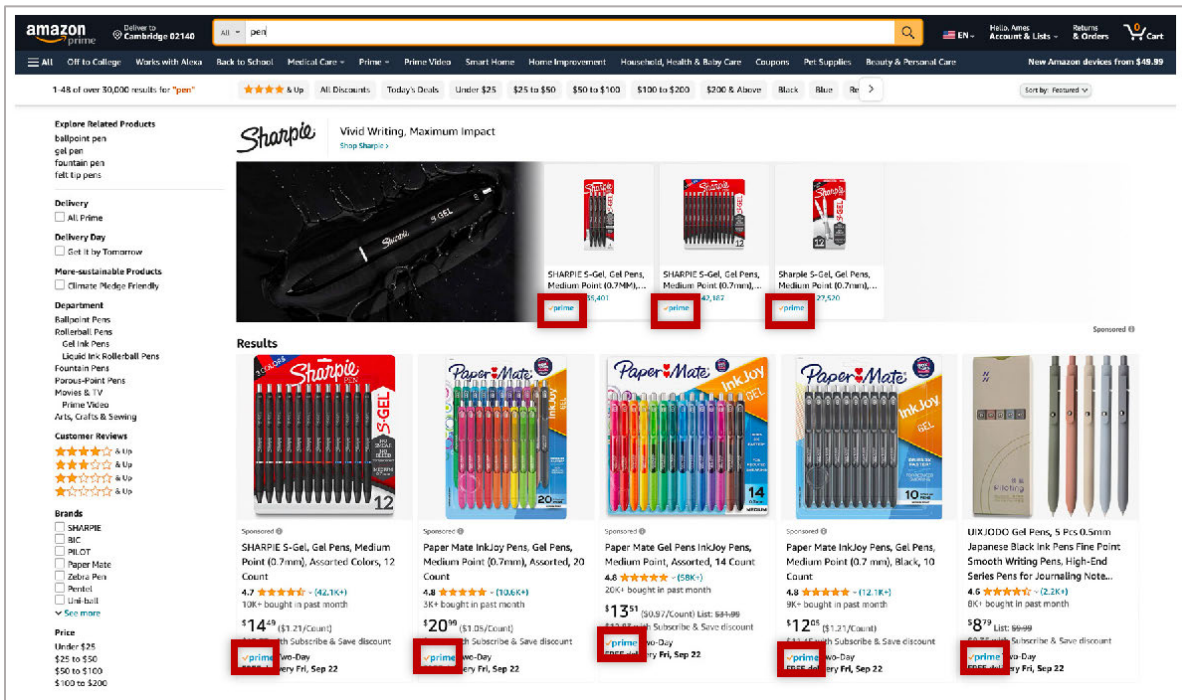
amazon prime

Deliver to Cambridge 02140

All pen

EN

Hello, Ames Account & Lists

Returns & Orders

0 Cart

All Off to College Works with Alexa Back to School Medical Care Prime Prime Video Smart Home Home Improvement Household, Health & Baby Care Coupons Pet Supplies Beauty & Personal Care

New Amazon devices from $49.99

1-48 of over 30,000 results for "pen"

& Up All Discounts Today's Deals Under $25 $25 to $50 $50 to $100 $100 to $200 $200 & Above Black Blue Re

Sort by: Featured

Explore Related Products
ballpoint pen
gel pen
fountain pen
felt tip pens

Delivery
All Prime

Delivery Day
Get It by Tomorrow

More-sustainable Products
Climate Pledge Friendly

Department
Ballpoint Pens
Rollerball Pens
Gel Ink Pens
Liquid Ink Rollerball Pens
Fountain Pens
Porous-Point Pens
Movies & TV
Prime Video
Arts, Crafts & Sewing

Customer Reviews
& Up
& Up
& Up
& Up

Brands
SHARPIE
BIC
PILOT
Paper Mate
Zebra Pen
Pentel
Uni-ball
See more

Price
Under $25
$25 to $50
$50 to $100
$100 to $200

Sharpie

Vivid Writing, Maximum Impact
Shop Sharpie ›

SHARPIE S-Gel, Gel Pens, Medium Point (0.7MM),...
prime 55,401

SHARPIE S-Gel, Gel Pens, Medium Point (0.7mm),...
prime 42,182

Sharpie S-Gel, Gel Pens, Medium Point (0.7mm),...
prime 27,520

Sponsored

Results

Sponsored
SHARPIE S-Gel, Gel Pens, Medium Point (0.7mm), Assorted Colors, 12 Count
4.7 (42.1K+)
10K+ bought in past month
$14.49 ($1.21/Count)
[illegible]th Subscribe & Save discount
prime Two-Day
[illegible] Fri, Sep 22

Sponsored
Paper Mate InkJoy Pens, Gel Pens, Medium Point (0.7mm), Assorted, 20 Count
4.8 (10.6K+)
3K+ bought in past month
$20.99 ($1.05/Count)
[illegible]h Subscribe & Save discount
prime Two-Day
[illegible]ry Fri, Sep 22

Paper Mate Gel Pens InkJoy Pens, Medium Point, Assorted, 14 Count
4.8 (58K+)
20K+ bought in past month
$13.51 ($0.97/Count) List: $31.99
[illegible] Subscribe & Save discount
prime Two-Day
FREE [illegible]ery Fri, Sep 22

Sponsored
Paper Mate InkJoy Pens, Gel Pens, Medium Point (0.7 mm), Black, 10 Count
4.8 (12.1K+)
9K+ bought in past month
$12.05 ($1.21/Count)
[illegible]h Subscribe & Save discount
prime Two-Day
FREE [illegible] Fri, Sep 22

UIXJODO Gel Pens, 5 Pcs 0.5mm Japanese Black Ink Pens Fine Point Smooth Writing Pens, High-End Series Pens for Journaling Note...
4.6 (2.2K+)
8K+ bought in past month
$8.79 List: $9.99
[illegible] Subscribe & Save discount
prime Two-Day
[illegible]ry Fri, Sep 22